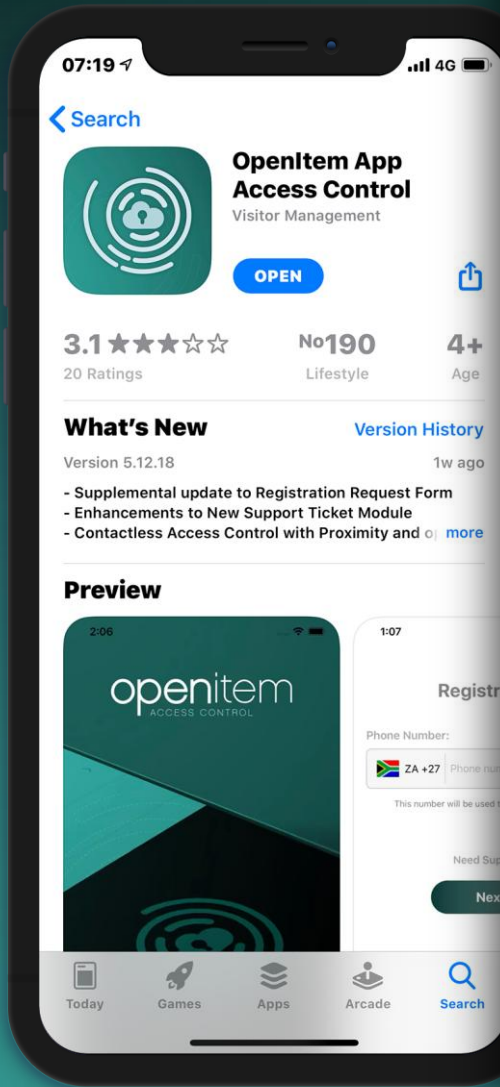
07:19

4G

< Search

OpenItem App Access Control

Visitor Management

OPEN

3.1 ★★★☆☆

20 Ratings

No190

Lifestyle

4+

Age

What's New

Version History

Version 5.12.18

1w ago

- Supplemental update to Registration Request Form
- Enhancements to New Support Ticket Module
- Contactless Access Control with Proximity and o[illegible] more

Preview

2:06

openitem

ACCESS CONTROL

1:07

Registr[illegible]

Phone Number:

ZA +27 Phone nu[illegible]

This number will be used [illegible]

Need Sup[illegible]

Nex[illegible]

Today

Games

Apps

Arcade

Search